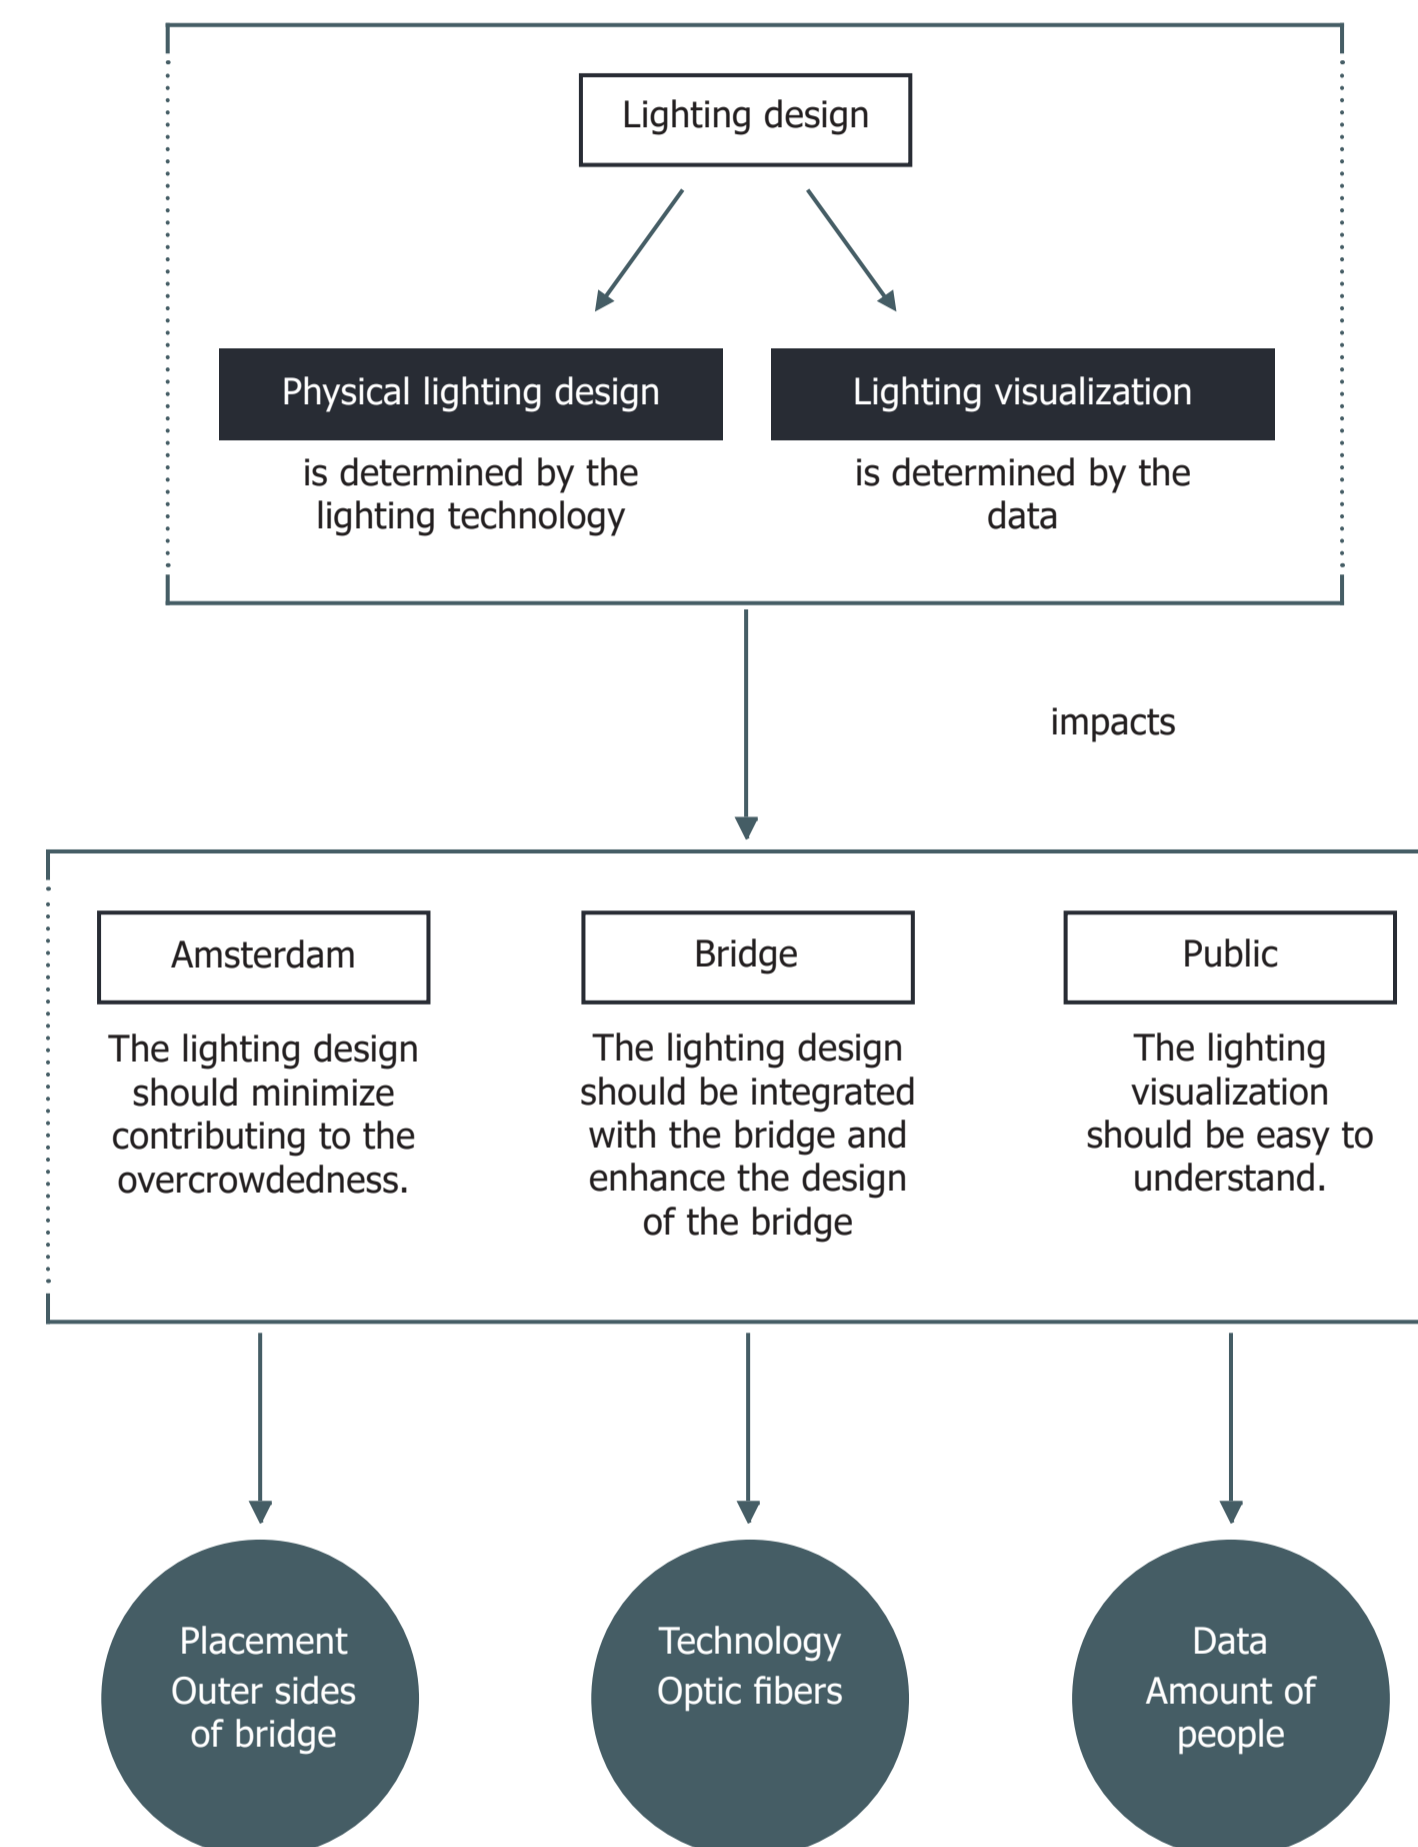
Lighting design

Physical lighting design

is determined by the lighting technology

Lighting visualization

is determined by the data

impacts

Amsterdam

The lighting design should minimize contributing to the overcrowdedness.

Bridge

The lighting design should be integrated with the bridge and enhance the design of the bridge

Public

The lighting visualization should be easy to understand.

Placement
Outer sides of bridge

Technology
Optic fibers

Data
Amount of people